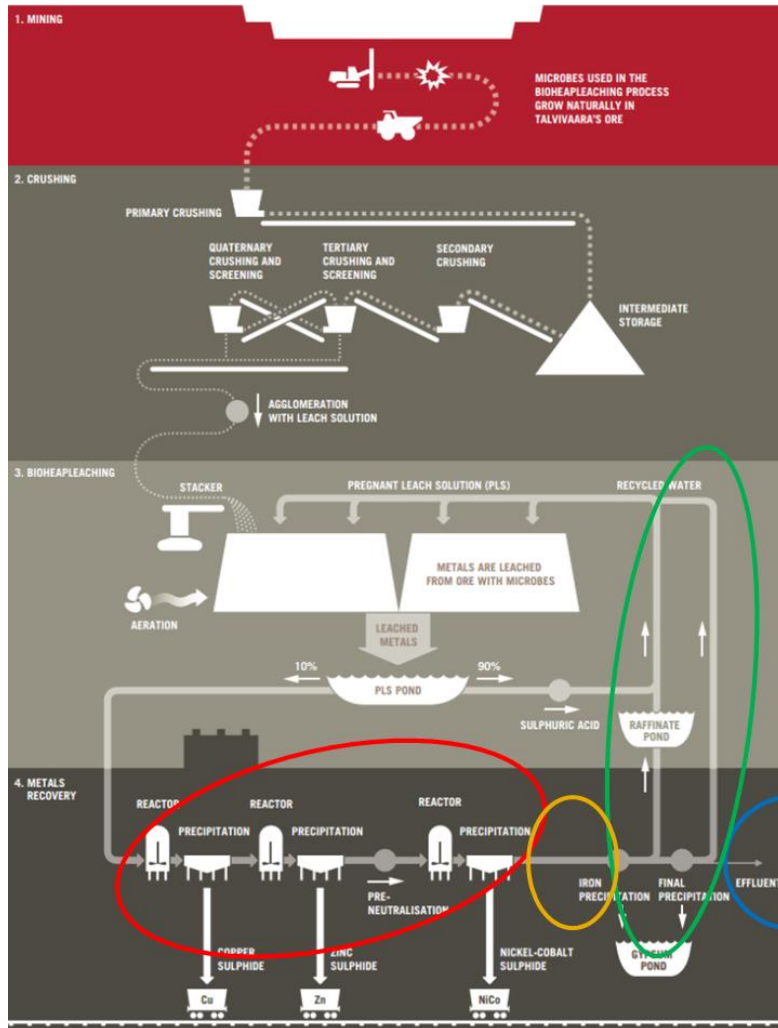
1. MINING

MICROBES USED IN THE BIOHEAPLEACHING PROCESS GROW NATURALLY IN TALVIVAARA'S ORE

2. CRUSHING

PRIMARY CRUSHING

QUATERNARY CRUSHING AND SCREENING

TERTIARY CRUSHING AND SCREENING

SECONDARY CRUSHING

INTERMEDIATE STORAGE

AGGLOMERATION WITH LEACH SOLUTION

3. BIOHEAPLEACHING

STACKER

PREGNANT LEACH SOLUTION (PLS)

RECYCLED WATER

METALS ARE LEACHED FROM ORE WITH MICROBES

AERATION

LEACHED METALS

10%

90%

PLS POND

SULPHURIC ACID

RAFFINATE POND

4. METALS RECOVERY

REACTOR

PRECIPITATION

REACTOR

PRECIPITATION

REACTOR

PRECIPITATION

PRE-NEUTRALISATION

IRON PRECIPITATION

FINAL PRECIPITATION

EFFLUENT

GYPSUM POND

COPPER SULPHIDE

ZINC SULPHIDE

NICKEL-COBALT SULPHIDE

Cu

Zn

NiCo